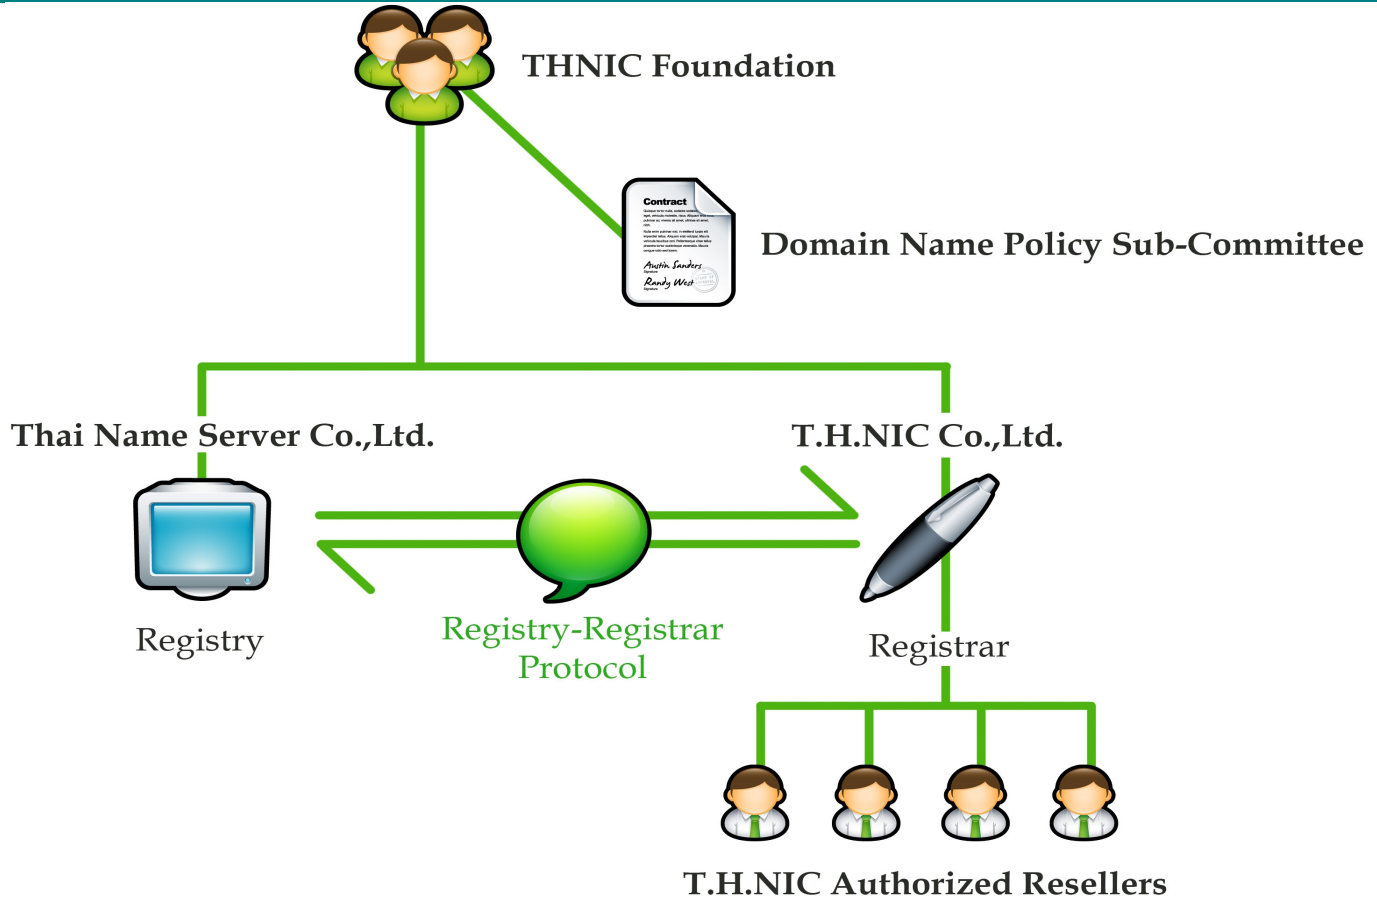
THNIC Foundation

Contract

Austin Sanders

Randy West

Domain Name Policy Sub-Committee

Thai Name Server Co.,Ltd.

T.H.NIC Co.,Ltd.

Registry

Registry-Registrar Protocol

Registrar

T.H.NIC Authorized Resellers